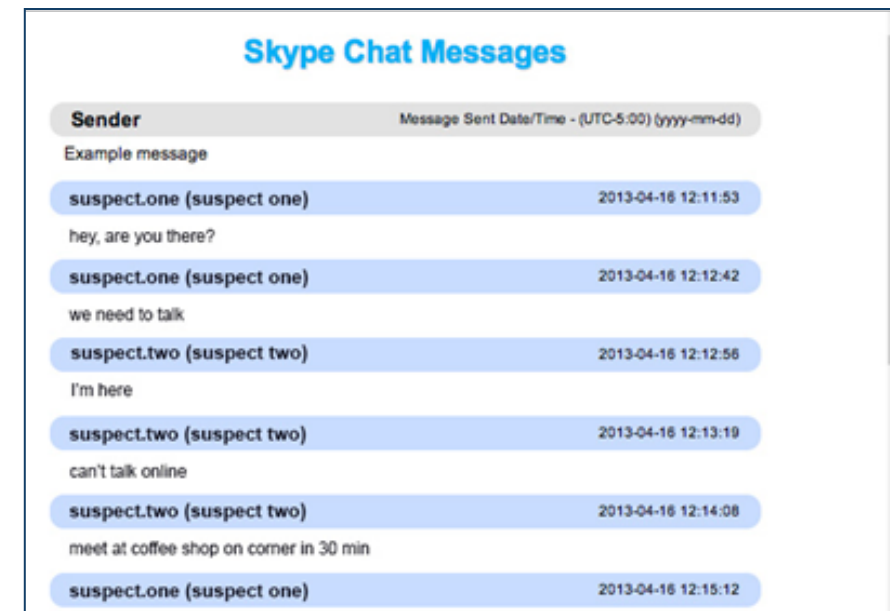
Skype Chat Messages

Sender Message Sent Date/Time - (UTC-5:00) (yyyy-mm-dd)

Example message

suspect.one (suspect one) 2013-04-16 12:11:53

hey, are you there?

suspect.one (suspect one) 2013-04-16 12:12:42

we need to talk

suspect.two (suspect two) 2013-04-16 12:12:56

I'm here

suspect.two (suspect two) 2013-04-16 12:13:19

can't talk online

suspect.two (suspect two) 2013-04-16 12:14:08

meet at coffee shop on corner in 30 min

suspect.one (suspect one) 2013-04-16 12:15:12